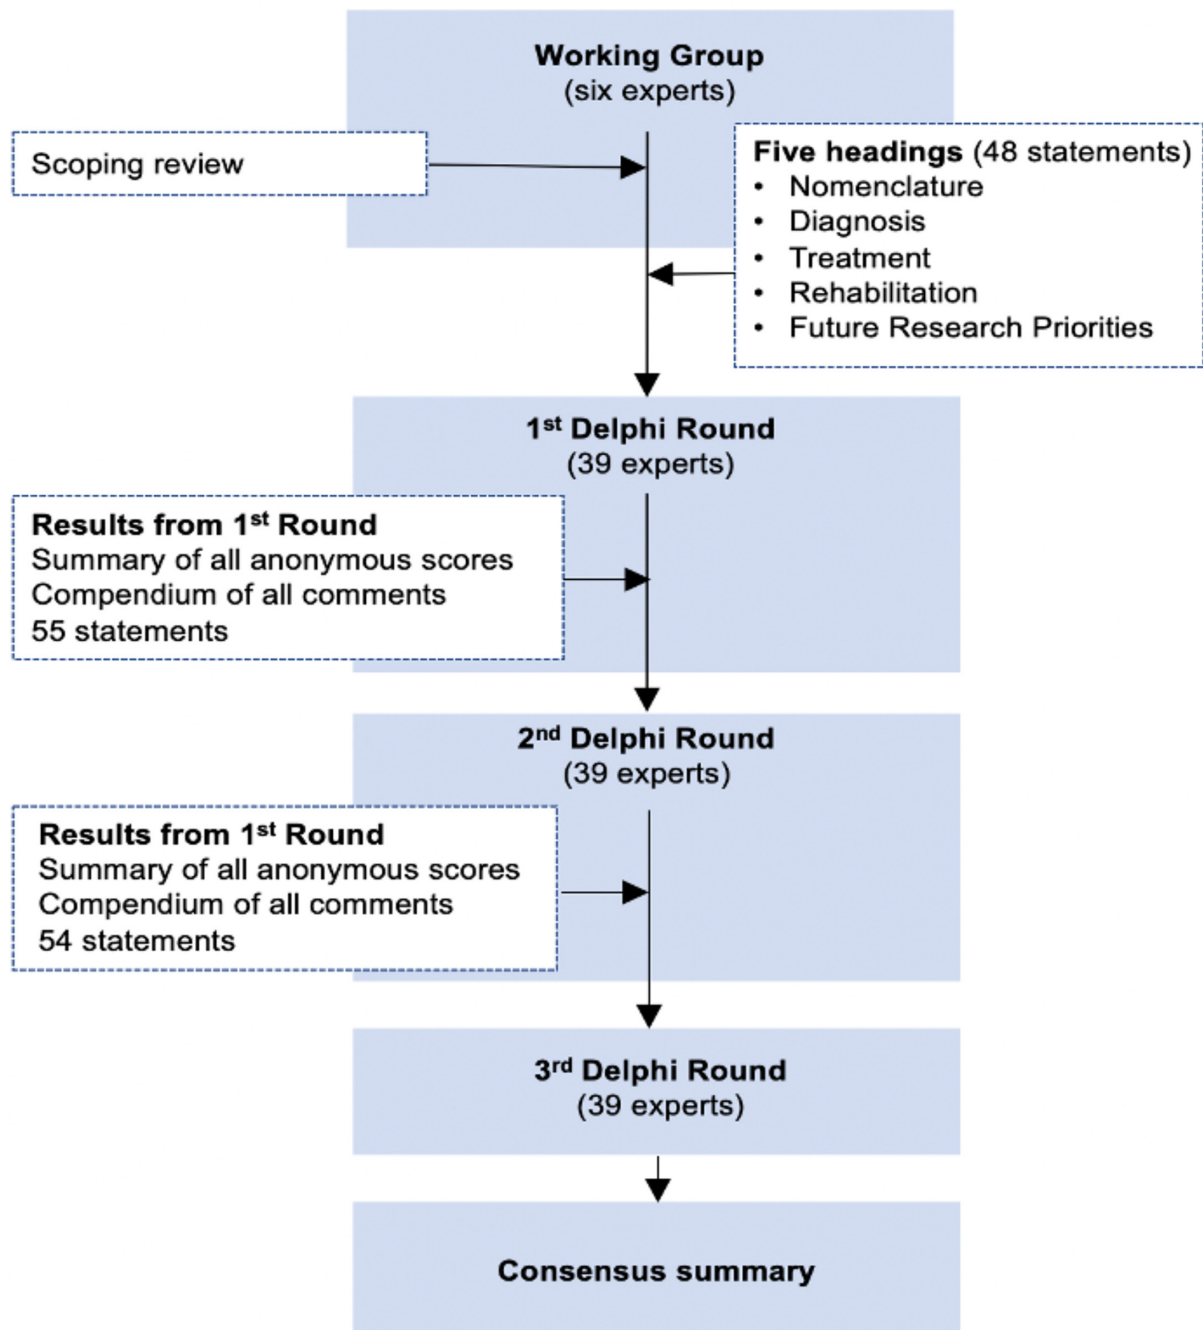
Working Group
(six experts)

Scoping review

Five headings (48 statements)
• Nomenclature
• Diagnosis
• Treatment
• Rehabilitation
• Future Research Priorities

1$^{st}$ Delphi Round
(39 experts)

Results from 1$^{st}$ Round
Summary of all anonymous scores
Compendium of all comments
55 statements

2$^{nd}$ Delphi Round
(39 experts)

Results from 1$^{st}$ Round
Summary of all anonymous scores
Compendium of all comments
54 statements

3$^{rd}$ Delphi Round
(39 experts)

Consensus summary